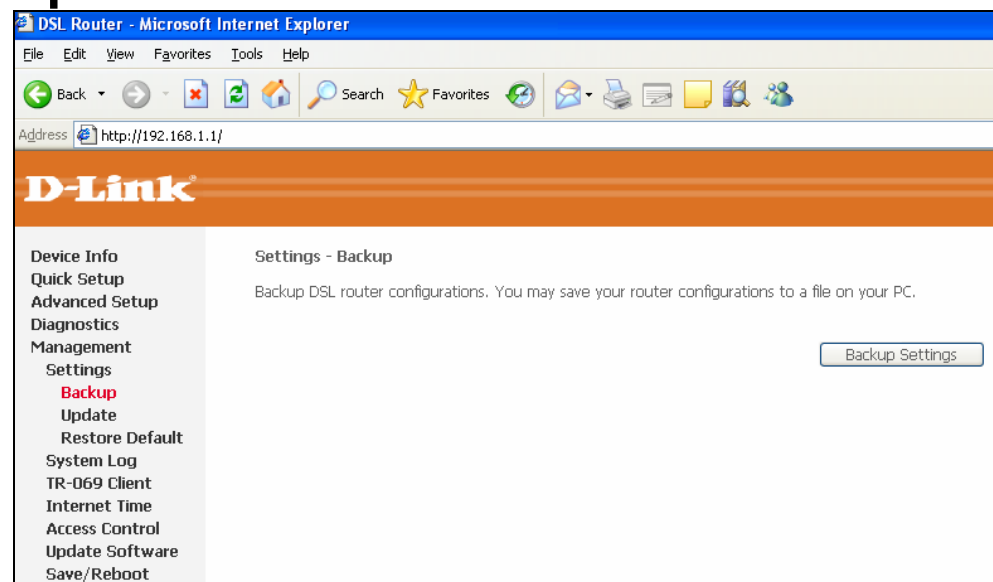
DSL Router - Microsoft Internet Explorer

File Edit View Favorites Tools Help

Back Search Favorites

Address http://192.168.1.1/

D-Link

Device Info
Quick Setup
Advanced Setup
Diagnostics
Management
Settings
Backup
Update
Restore Default
System Log
TR-069 Client
Internet Time
Access Control
Update Software
Save/Reboot

Settings - Backup

Backup DSL router configurations. You may save your router configurations to a file on your PC.

Backup Settings